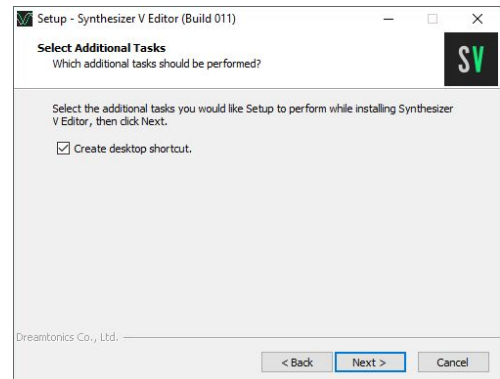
Setup - Synthesizer V Editor (Build 011)

Select Additional Tasks
Which additional tasks should be performed?

SV

Select the additional tasks you would like Setup to perform while installing Synthesizer V Editor, then click Next.

☑ Create desktop shortcut.

Dreamtonics Co., Ltd.

< Back | Next > | Cancel